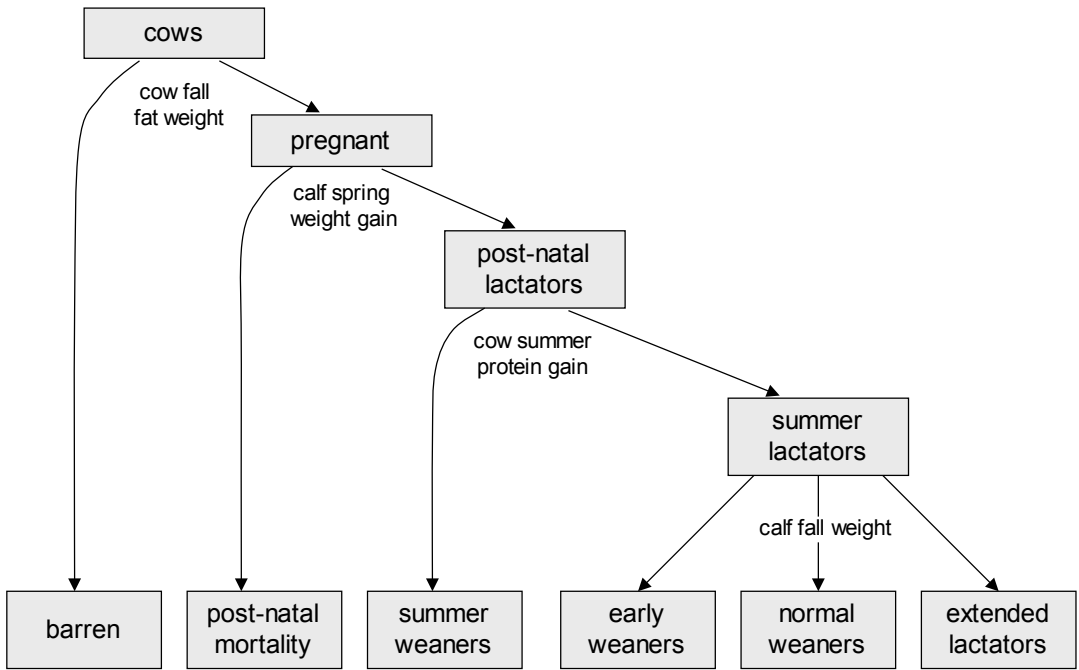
cows

cow fall fat weight

pregnant

calf spring weight gain

post-natal lactators

cow summer protein gain

summer lactators

calf fall weight

barren

post-natal mortality

summer weaners

early weaners

normal weaners

extended lactators